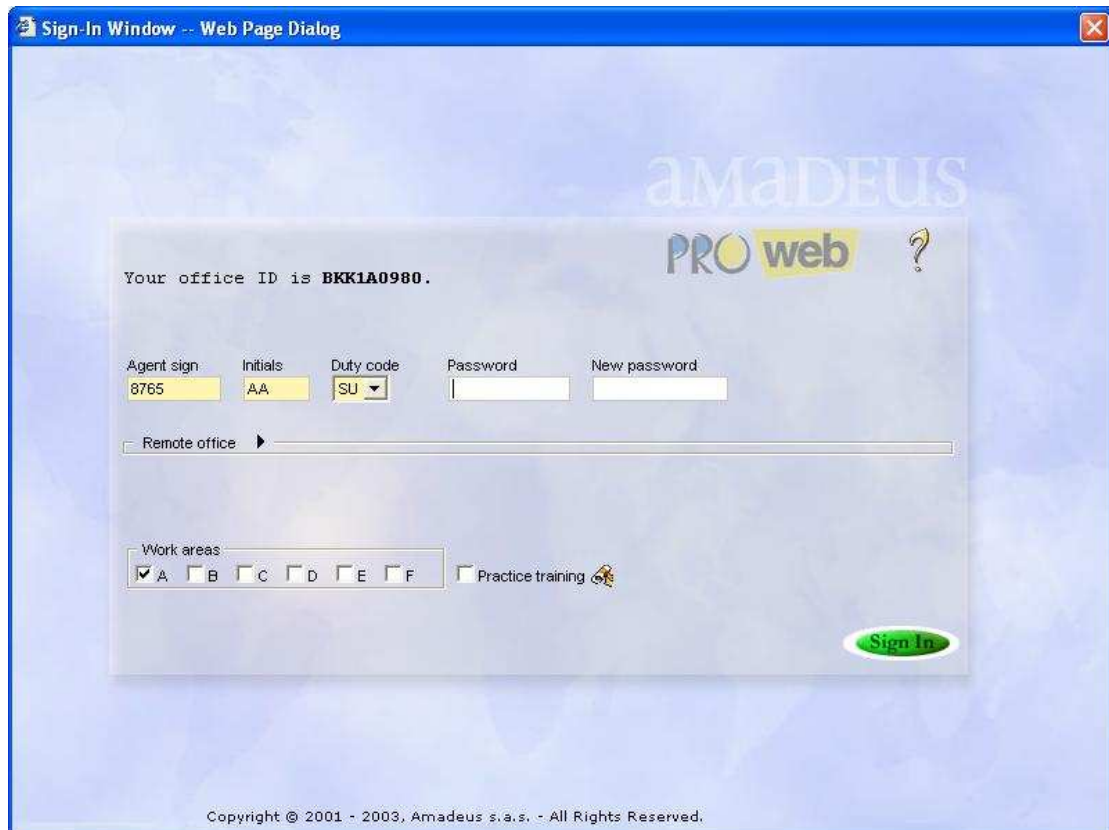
Sign-In Window -- Web Page Dialog

amadeus

PRO web

?

Your office ID is **BKK1A0980.**

Agent sign
8765

Initials
AA

Duty code
SU

Password

New password

Remote office

Work areas
A B C D E F

Practice training

Sign In

Copyright © 2001 - 2003, Amadeus s.a.s. - All Rights Reserved.